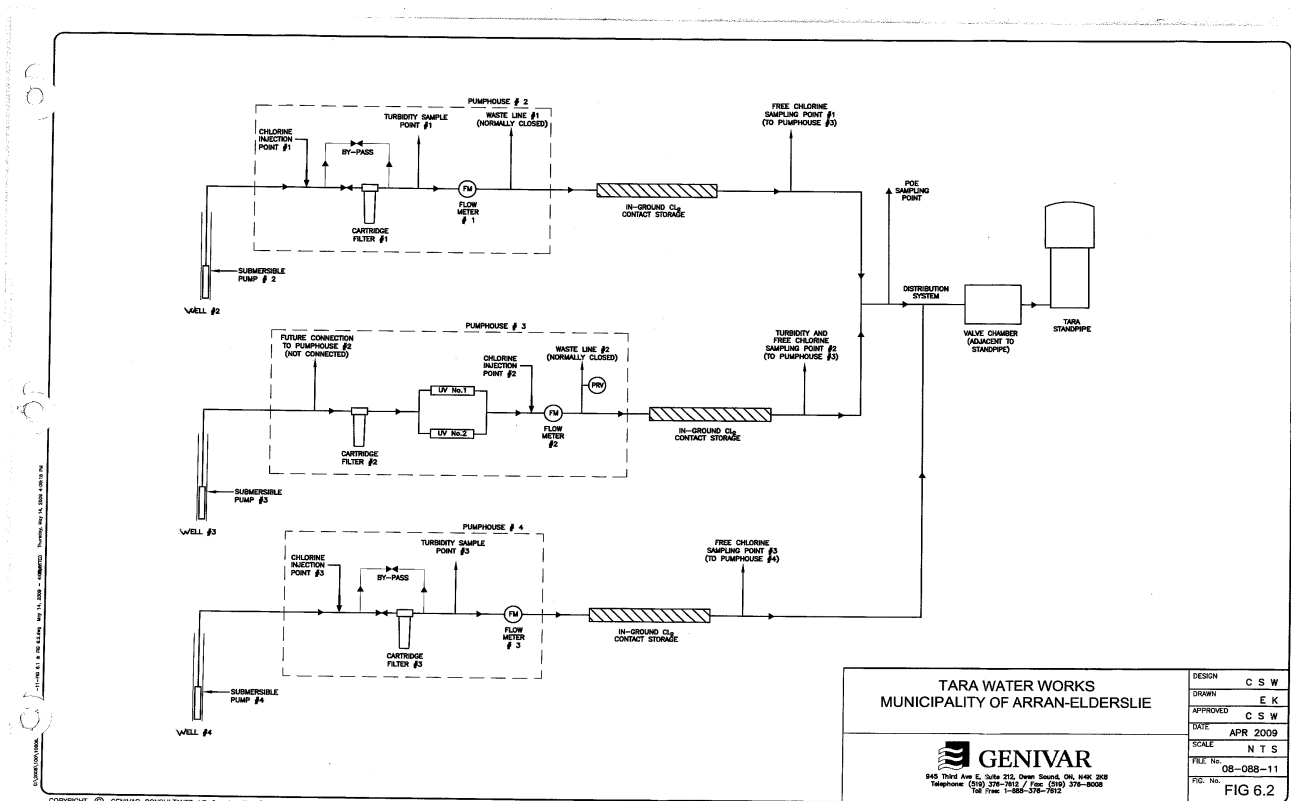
PUMPHOUSE # 2

CHLORINE INJECTION POINT #1

BY-PASS

TURBIDITY SAMPLE POINT #1

WASTE LINE #1 (NORMALLY CLOSED)

FM

FLOW METER # 1

CARTRIDGE FILTER #1

IN-GROUND $Cl_2$ CONTACT STORAGE

FREE CHLORINE SAMPLING POINT #1 (TO PUMPHOUSE #3)

POE SAMPLING POINT

SUBMERSIBLE PUMP # 2

WELL #2

DISTRIBUTION SYSTEM

VALVE CHAMBER (ADJACENT TO STANDPIPE)

TARA STANDPIPE

PUMPHOUSE # 3

FUTURE CONNECTION TO PUMPHOUSE #2 (NOT CONNECTED)

CHLORINE INJECTION POINT #2

WASTE LINE #2 (NORMALLY CLOSED)

PRV

UV No.1

UV No.2

FM

FLOW METER #2

CARTRIDGE FILTER #2

IN-GROUND $Cl_2$ CONTACT STORAGE

TURBIDITY AND FREE CHLORINE SAMPLING POINT #2 (TO PUMPHOUSE #3)

SUBMERSIBLE PUMP #3

WELL #3

PUMPHOUSE # 4

CHLORINE INJECTION POINT #3

BY-PASS

TURBIDITY SAMPLE POINT #3

FM

FLOW METER # 3

CARTRIDGE FILTER #3

IN-GROUND $Cl_2$ CONTACT STORAGE

FREE CHLORINE SAMPLING POINT #3 (TO PUMPHOUSE #4)

SUBMERSIBLE PUMP #4

WELL #4

TARA WATER WORKS
MUNICIPALITY OF ARRAN-ELDERSLIE

GENIVAR
945 Third Ave E, Suite 212, Owen Sound, ON, N4K 2K8
Telephone: (519) 376-7612 / Fax: (519) 376-8008
Toll Free: 1-888-376-7612

| DESIGN | C S W |
|---|---|
| DRAWN | E K |
| APPROVED | C S W |
| DATE | APR 2009 |
| SCALE | N T S |
| FILE No. | 08-088-11 |
| FIG. No. | FIG 6.2 |

COPYRIGHT © GENIVAR CONSULTANTS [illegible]